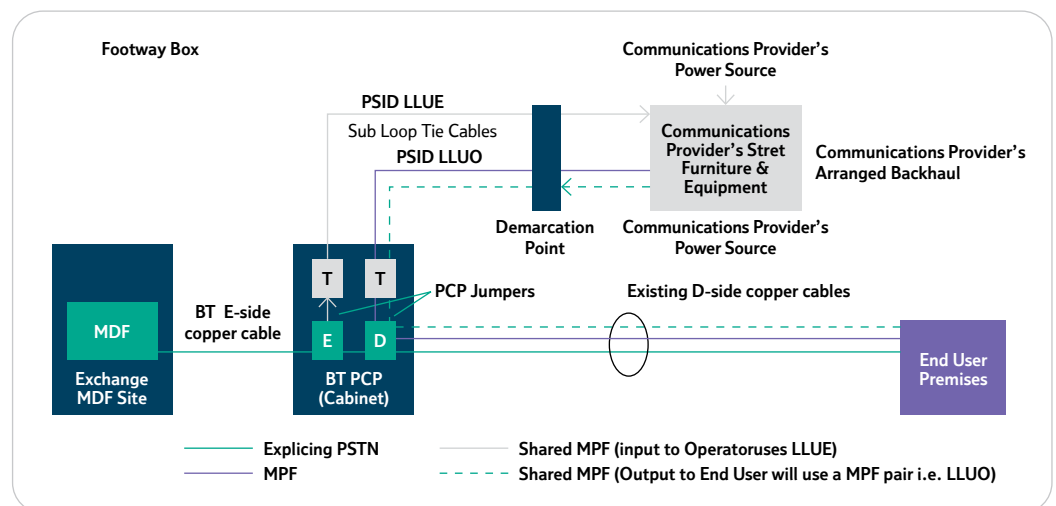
Footway Box

Communications Provider's Power Source

PSID LLUE

Sub Loop Tie Cables

PSID LLUO

Communications Provider's Stret Furniture & Equipment

Communications Provider's Arranged Backhaul

Demarcation Point

Communications Provider's Power Source

T

T

PCP Jumpers

Existing D-side copper cables

MDF

BT E-side copper cable

E

D

End User Premises

Exchange MDF Site

BT PCP (Cabinet)

Explicing PSTN

MPF

Shared MPF (input to Operatoruses LLUE)

Shared MPF (Output to End User will use a MPF pair i.e. LLUO)